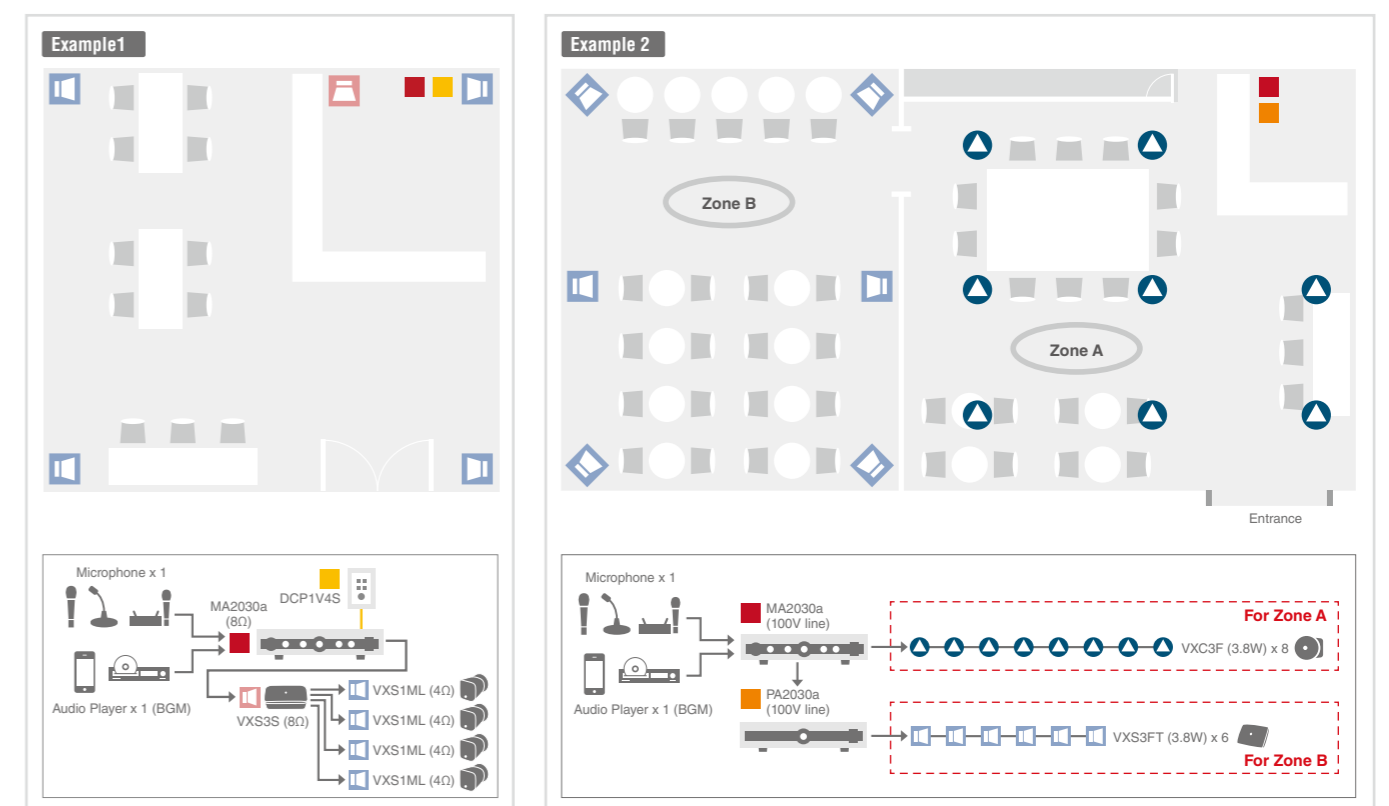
Example1

Microphone x 1

MA2030a (8Ω)

DCP1V4S

Audio Player x 1 (BGM)

VXS3S (8Ω)

VXS1ML (4Ω)

VXS1ML (4Ω)

VXS1ML (4Ω)

VXS1ML (4Ω)

Example 2

Zone B

Zone A

Entrance

Microphone x 1

MA2030a (100V line)

For Zone A

VXC3F (3.8W) x 8

Audio Player x 1 (BGM)

PA2030a (100V line)

VXS3FT (3.8W) x 6

For Zone B